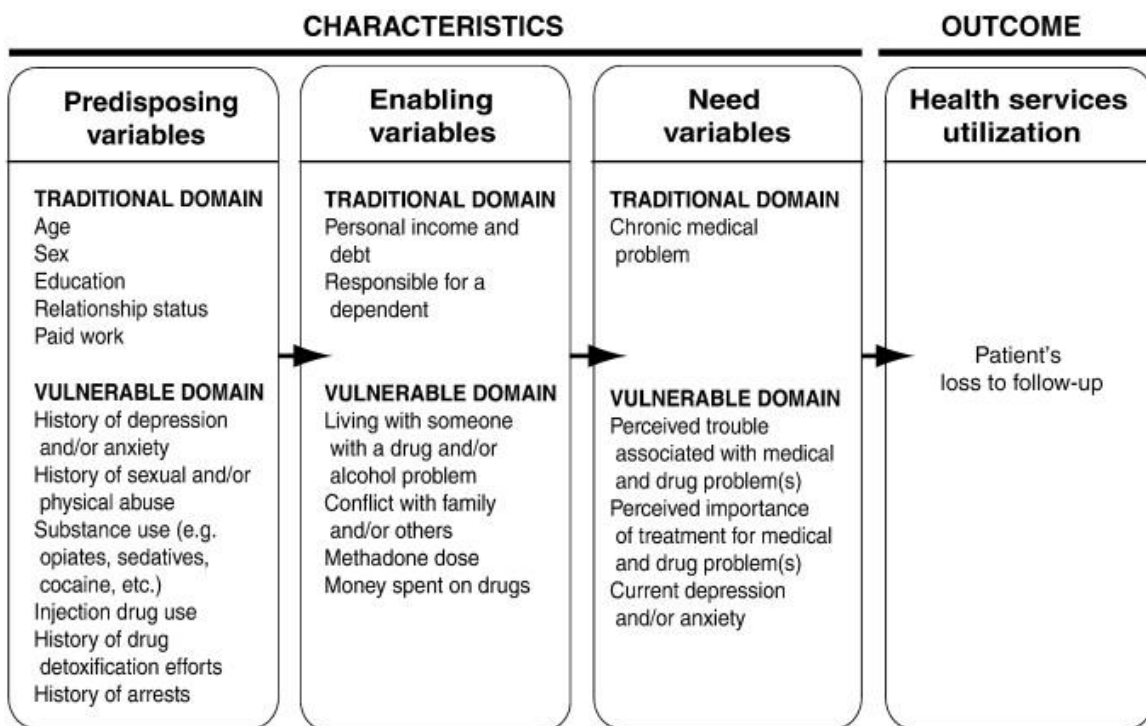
CHARACTERISTICS

OUTCOME

Predisposing variables

TRADITIONAL DOMAIN
Age
Sex
Education
Relationship status
Paid work

VULNERABLE DOMAIN
History of depression and/or anxiety
History of sexual and/or physical abuse
Substance use (e.g. opiates, sedatives, cocaine, etc.)
Injection drug use
History of drug detoxification efforts
History of arrests

Enabling variables

TRADITIONAL DOMAIN
Personal income and debt
Responsible for a dependent

VULNERABLE DOMAIN
Living with someone with a drug and/or alcohol problem
Conflict with family and/or others
Methadone dose
Money spent on drugs

Need variables

TRADITIONAL DOMAIN
Chronic medical problem

VULNERABLE DOMAIN
Perceived trouble associated with medical and drug problem(s)
Perceived importance of treatment for medical and drug problem(s)
Current depression and/or anxiety

Health services utilization

Patient's loss to follow-up